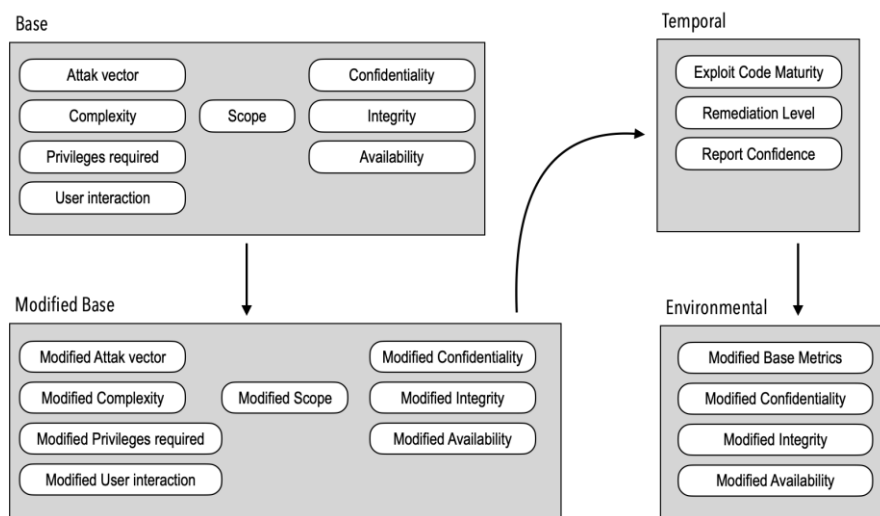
Base

Attak vector

Complexity

Privileges required

User interaction

Scope

Confidentiality

Integrity

Availability

Temporal

Exploit Code Maturity

Remediation Level

Report Confidence

Modified Base

Modified Attak vector

Modified Complexity

Modified Privileges required

Modified User interaction

Modified Scope

Modified Confidentiality

Modified Integrity

Modified Availability

Environmental

Modified Base Metrics

Modified Confidentiality

Modified Integrity

Modified Availability